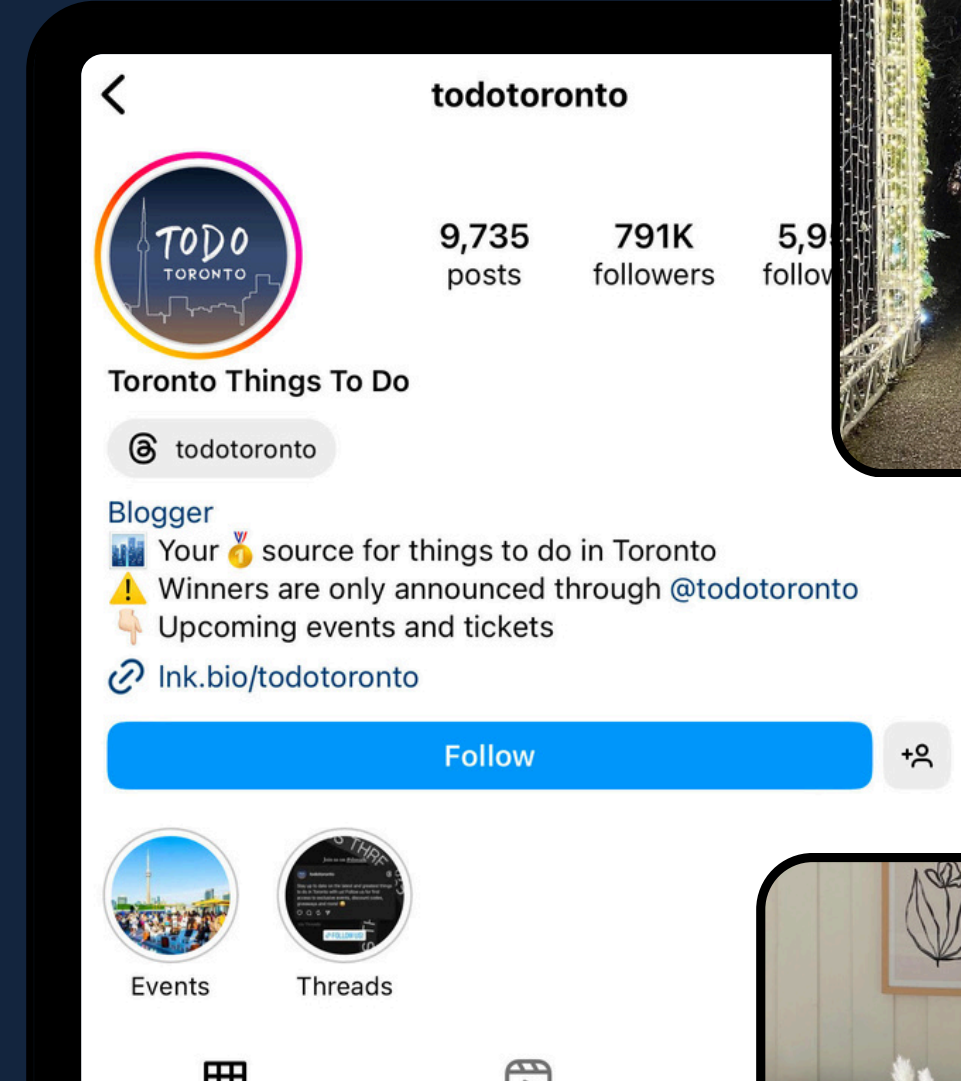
todotoronto

TODO TORONTO

9,735 posts

791K followers

5,9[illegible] follow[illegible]

Toronto Things To Do

todotoronto

Blogger
🏙️ Your 🥇 source for things to do in Toronto
⚠️ Winners are only announced through @todotoronto
👇 Upcoming events and tickets
lnk.bio/todotoronto

Follow

Events

Threads